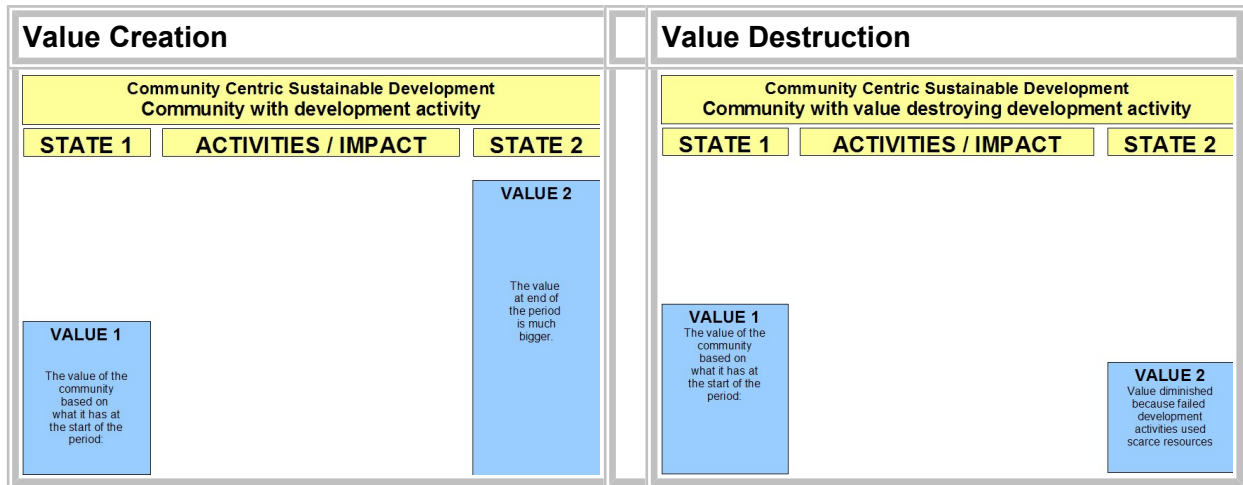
Value Creation

Community Centric Sustainable Development
Community with development activity

STATE 1

ACTIVITIES / IMPACT

STATE 2

VALUE 2

The value at end of the period is much bigger.

VALUE 1

The value of the community based on what it has at the start of the period:

Value Destruction

Community Centric Sustainable Development
Community with value destroying development activity

STATE 1

ACTIVITIES / IMPACT

STATE 2

VALUE 1

The value of the community based on what it has at the start of the period:

VALUE 2

Value diminished because failed development activities used scarce resources